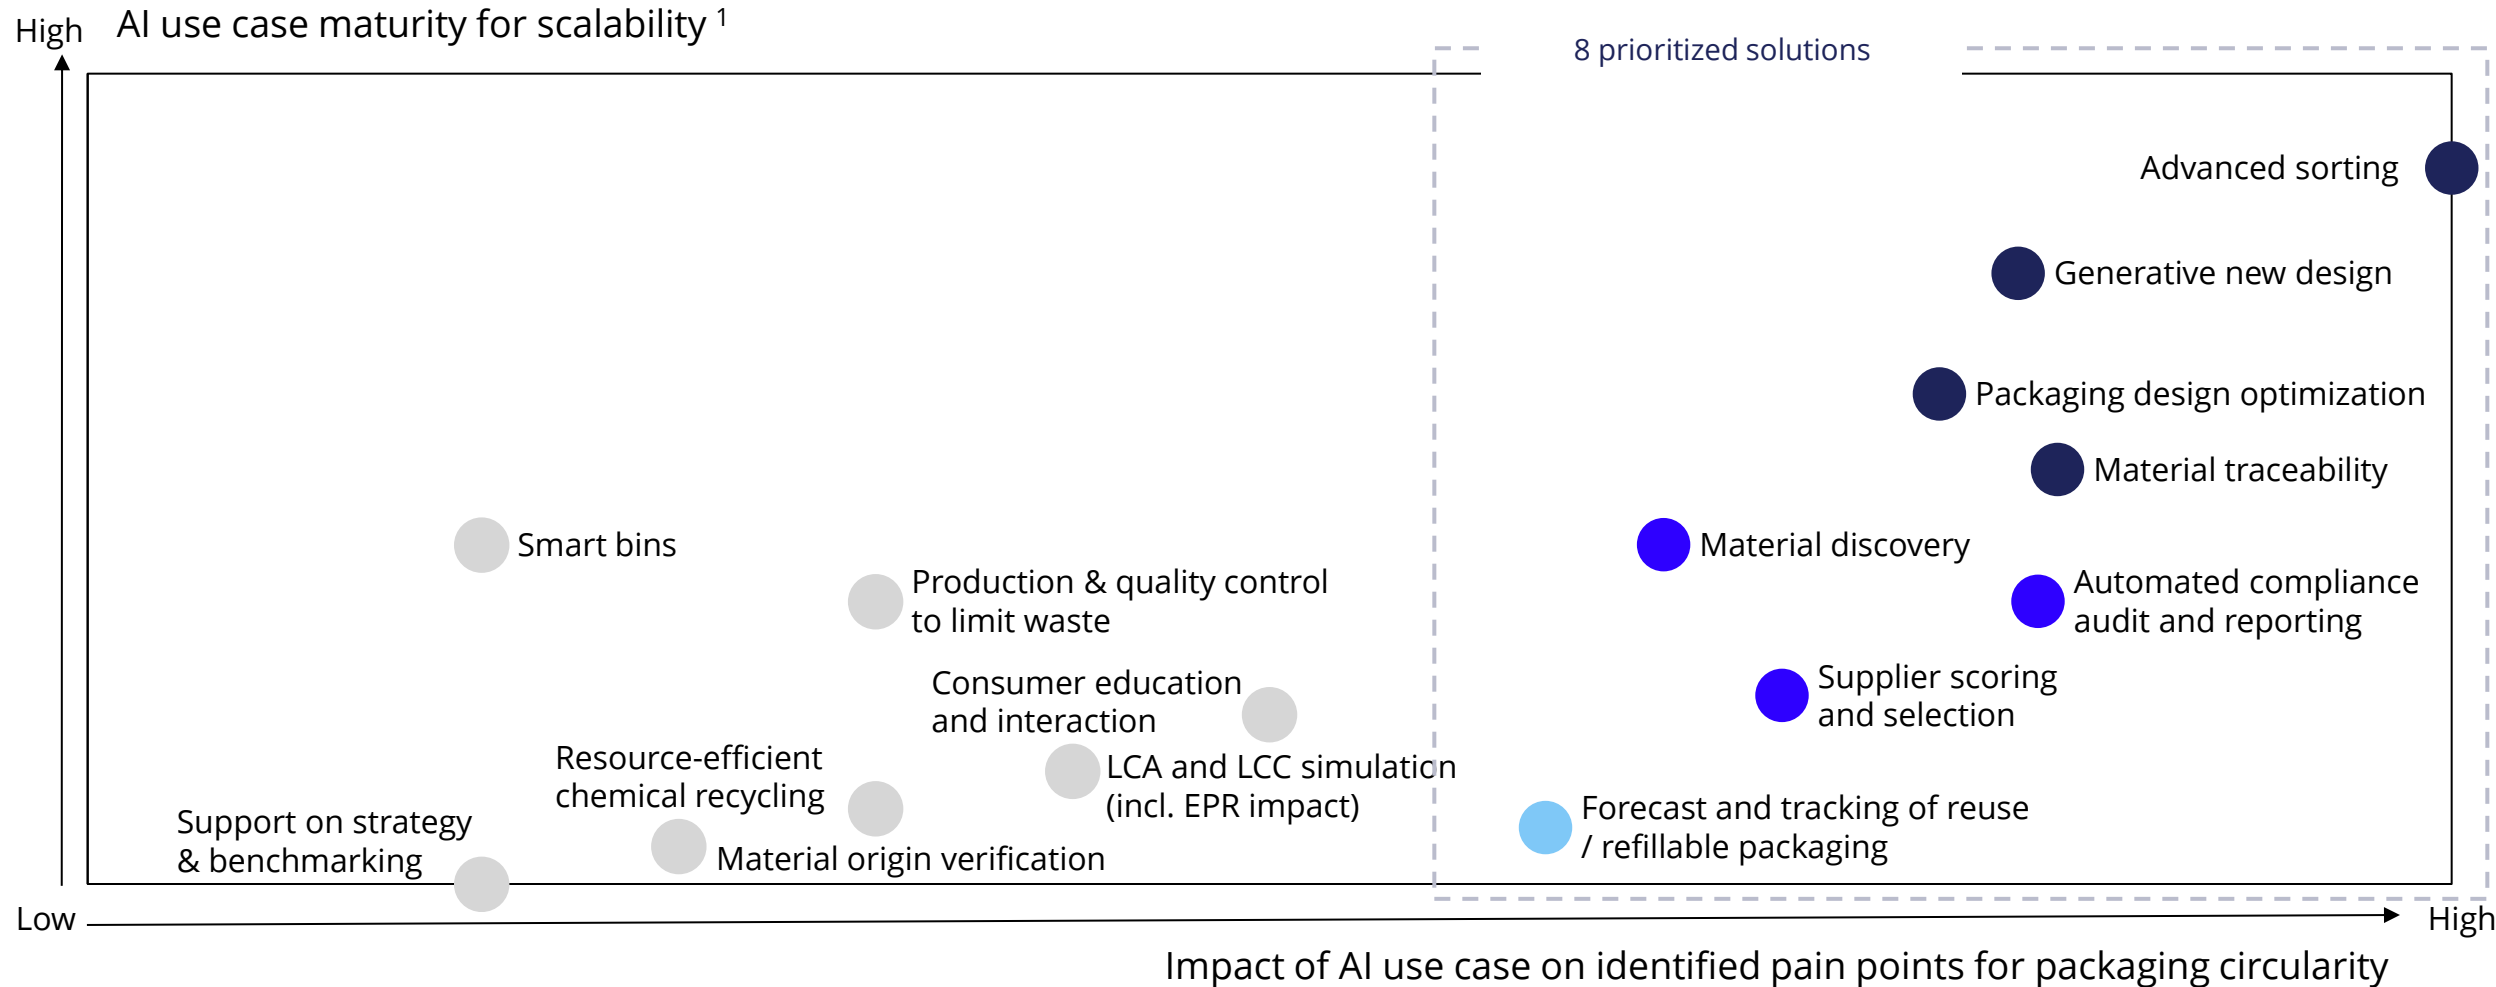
High AI use case maturity for scalability $^1$

8 prioritized solutions

Advanced sorting

Generative new design

Packaging design optimization

Material traceability

Smart bins

Material discovery

Production & quality control to limit waste

Automated compliance audit and reporting

Consumer education and interaction

Supplier scoring and selection

Resource-efficient chemical recycling

LCA and LCC simulation (incl. EPR impact)

Forecast and tracking of reuse / refillable packaging

Support on strategy & benchmarking

Material origin verification

Low

High

Impact of AI use case on identified pain points for packaging circularity